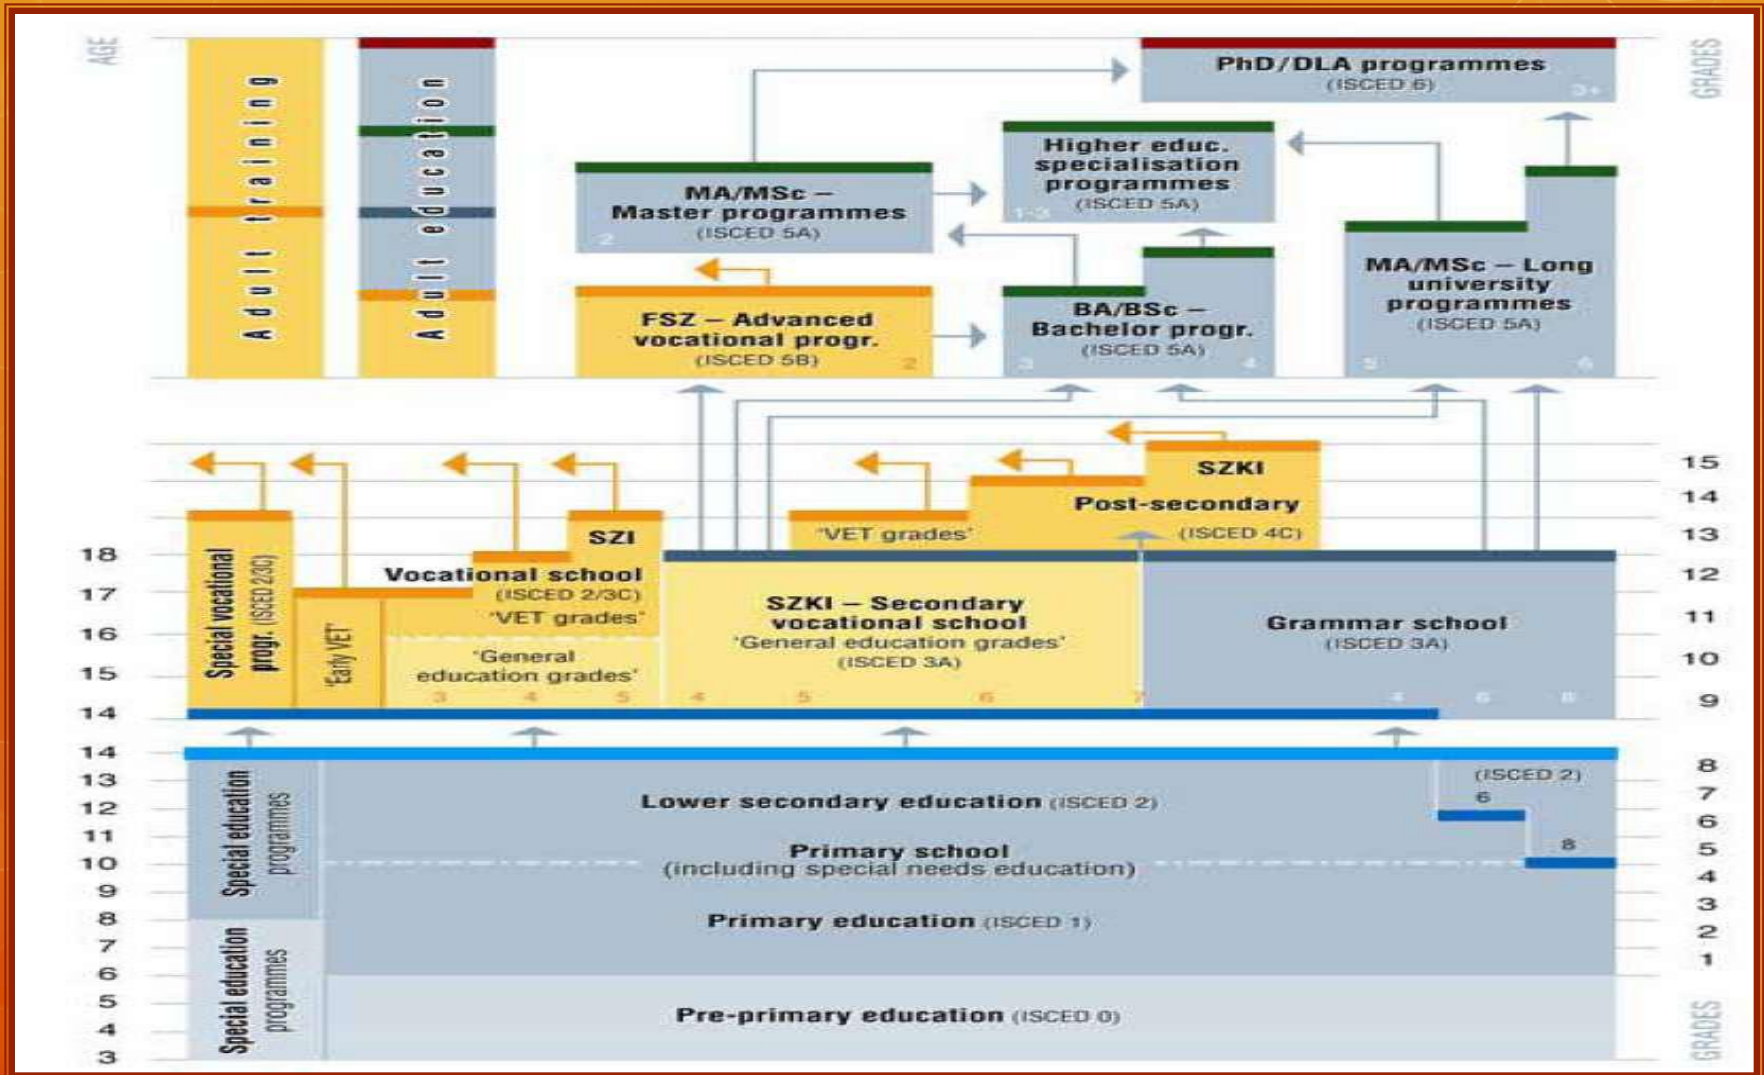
AGE

GRADES

Adult training

Adult education

PhD/DLA programmes (ISCED 6)

3+

Higher educ. specialisation programmes (ISCED 5A)

1-3

MA/MSc – Master programmes (ISCED 5A)

2

FSZ – Advanced vocational progr. (ISCED 5B)

2

BA/BSc – Bachelor progr. (ISCED 5A)

3

4

MA/MSc – Long university programmes (ISCED 5A)

5

6

SZKI

Post-secondary

'VET grades'

(ISCED 4C)

SZI

Vocational school (ISCED 2/3C) 'VET grades'

'General education grades'

3 4 5

Special vocational progr. (ISCED 2/3C)

'Early VET'

SZKI – Secondary vocational school 'General education grades' (ISCED 3A)

4 5 6 7

Grammar school (ISCED 3A)

4 6 8

18
17
16
15
14

15
14
13
12
11
10
9

14
13
12
11
10
9
8
7
6
5
4
3

Special education programmes

Special education programmes

Lower secondary education (ISCED 2)

(ISCED 2)

6

8

Primary school (including special needs education)

Primary education (ISCED 1)

Pre-primary education (ISCED 0)

8
7
6
5
4
3
2
1

GRADES